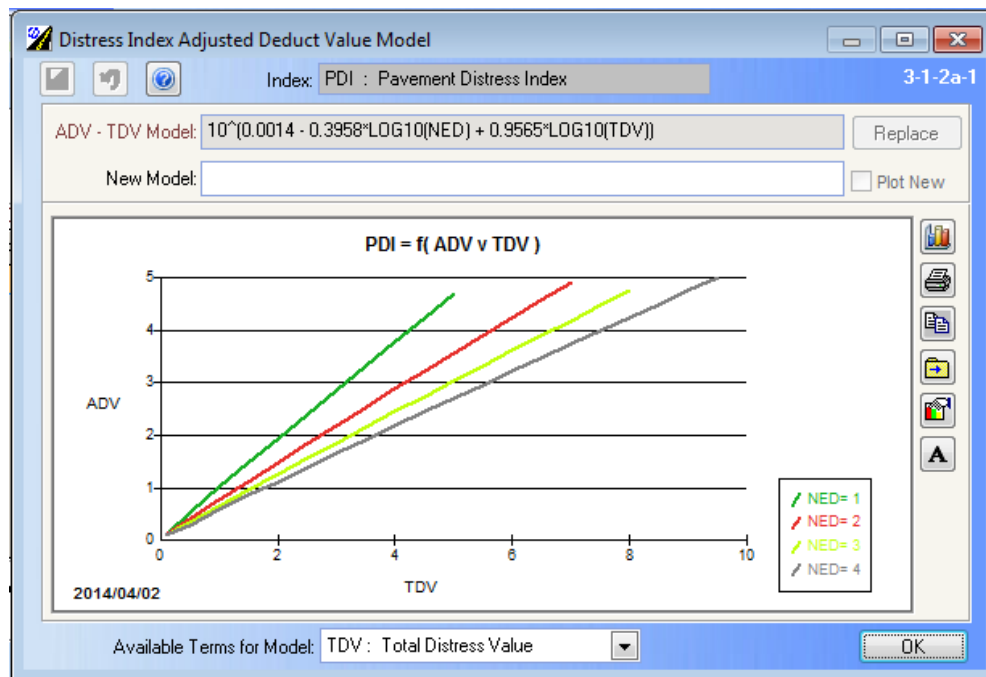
Distress Index Adjusted Deduct Value Model

Index: PDI : Pavement Distress Index

3-1-2a-1

ADV - TDV Model: 10^(0.0014 - 0.3958*LOG10(NED) + 0.9565*LOG10(TDV))

Replace

New Model:

Plot New

PDI = f( ADV v TDV )

ADV

5
4
3
2
1
0

0 2 4 6 8 10

TDV

NED= 1
NED= 2
NED= 3
NED= 4

2014/04/02

A

Available Terms for Model: TDV : Total Distress Value

OK